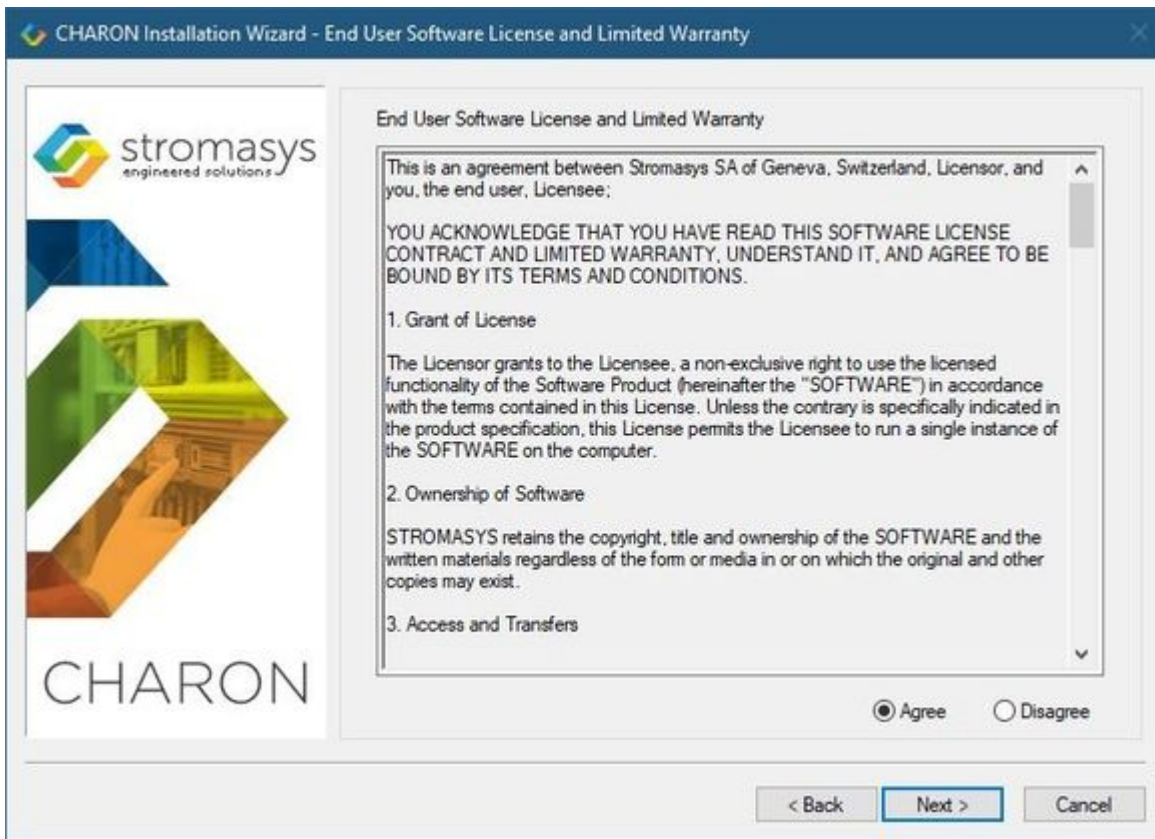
CHARON Installation Wizard - End User Software License and Limited Warranty

stromasys
engineered solutions

CHARON

End User Software License and Limited Warranty

This is an agreement between Stromasys SA of Geneva, Switzerland, Licensor, and you, the end user, Licensee;

YOU ACKNOWLEDGE THAT YOU HAVE READ THIS SOFTWARE LICENSE CONTRACT AND LIMITED WARRANTY, UNDERSTAND IT, AND AGREE TO BE BOUND BY ITS TERMS AND CONDITIONS.

1. Grant of License

The Licensor grants to the Licensee, a non-exclusive right to use the licensed functionality of the Software Product (hereinafter the "SOFTWARE") in accordance with the terms contained in this License. Unless the contrary is specifically indicated in the product specification, this License permits the Licensee to run a single instance of the SOFTWARE on the computer.

2. Ownership of Software

STROMASYS retains the copyright, title and ownership of the SOFTWARE and the written materials regardless of the form or media in or on which the original and other copies may exist.

3. Access and Transfers

Agree
Disagree

< Back
Next >
Cancel